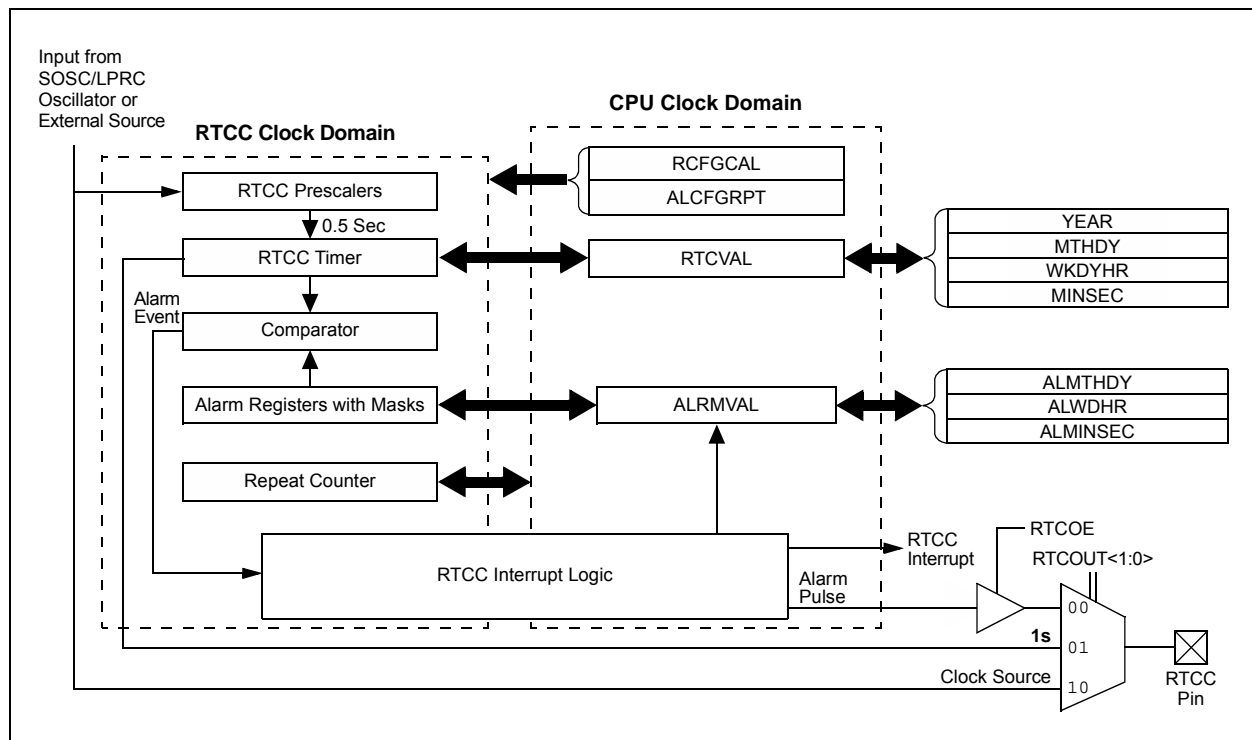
Input from SOSC/LPRC Oscillator or External Source

RTCC Clock Domain

CPU Clock Domain

RCFGCAL

ALCFGRPT

RTCC Prescalers

0.5 Sec

RTCC Timer

RTCVAL

YEAR

MTHDY

WKDYHR

MINSEC

Alarm Event

Comparator

Alarm Registers with Masks

ALRMVAL

ALMTHDY

ALWDHR

ALMINSEC

Repeat Counter

RTCC Interrupt Logic

RTCC Interrupt

RTCOE

RTCOUT<1:0>

Alarm Pulse

00

1s

01

Clock Source

10

RTCC Pin